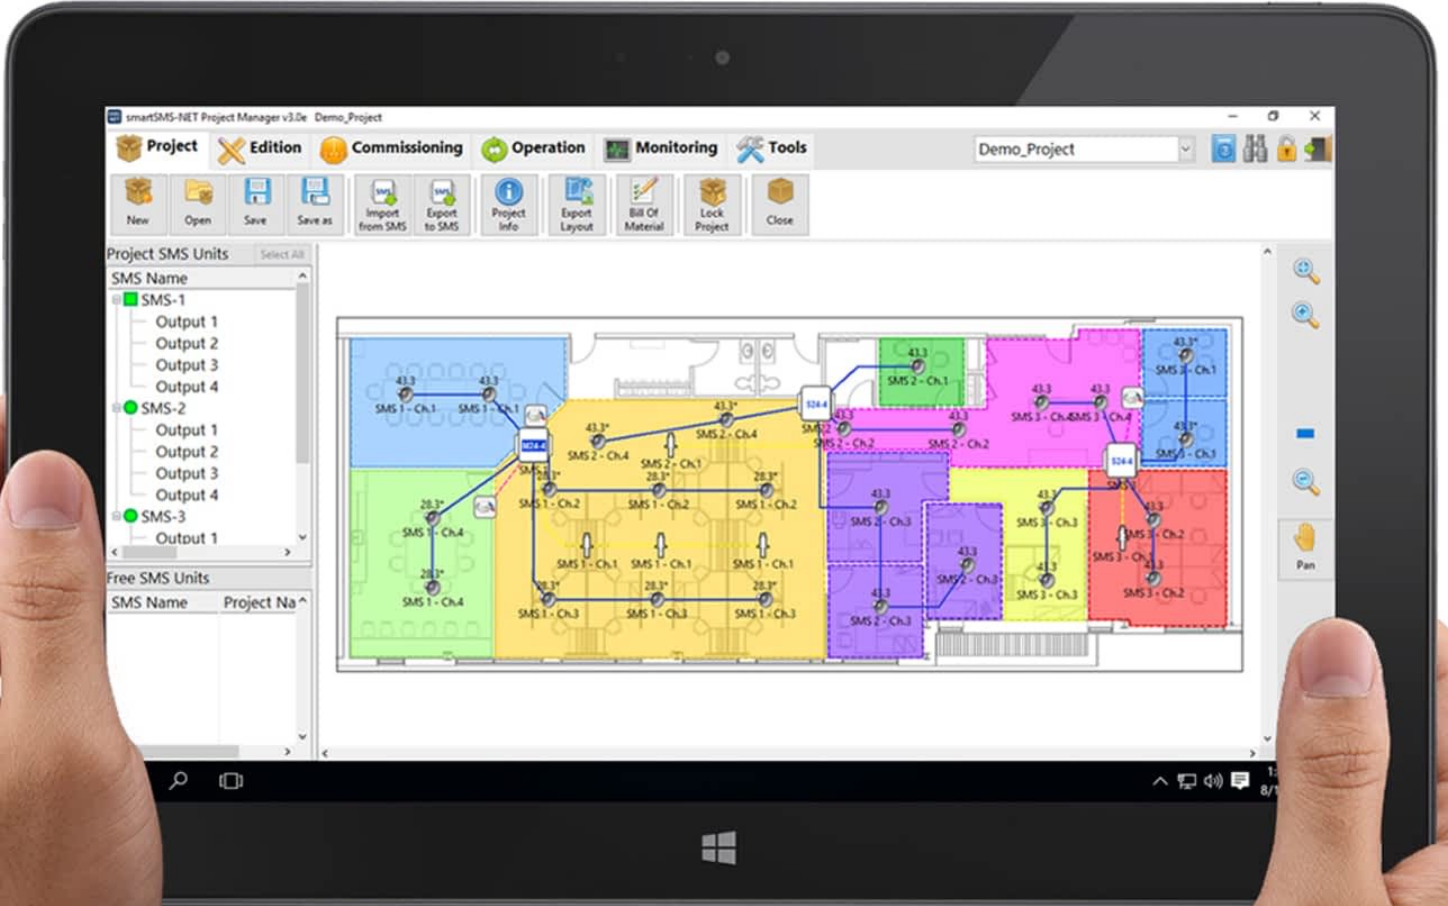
smartSMS-NET Project Manager v3.0e Demo_Project

Project Edition Commissioning Operation Monitoring Tools

Demo_Project

New Open Save Save as Import from SMS Export to SMS Project Info Export Layout Bill Of Material Lock Project Close

Project SMS Units Select All

SMS Name
SMS-1
Output 1
Output 2
Output 3
Output 4
SMS-2
Output 1
Output 2
Output 3
Output 4
SMS-3
Output 1

Free SMS Units

| SMS Name | Project Na |
|---|---|

43.3 SMS 1 - Ch.1
43.3 SMS 1 - Ch.1
43.3° SMS 2 - Ch.4
43.3° SMS 2 - Ch.4
SMS 2 - Ch.1
43.3 SMS 2 - Ch.1
43.3 SMS 2 - Ch.2
43.3 SMS 2 - Ch.2
43.3 SMS 3 - Ch.4
43.3 SMS 3 - Ch.4
43.3° SMS 3 - Ch.1
43.3° SMS 3 - Ch.1
28.3° SMS 1 - Ch.4
28.3° SMS 1 - Ch.4
28.3° SMS 1 - Ch.2
28.3° SMS 1 - Ch.2
28.3° SMS 1 - Ch.2
SMS 1 - Ch.1
SMS 1 - Ch.1
SMS 1 - Ch.1
28.3° SMS 1 - Ch.3
28.3° SMS 1 - Ch.3
28.3° SMS 1 - Ch.3
43.3 SMS 2 - Ch.3
43.3 SMS 2 - Ch.3
43.3 SMS 2 - Ch.3
43.3 SMS 3 - Ch.3
43.3 SMS 3 - Ch.3
43.3 SMS 3 - Ch.2
SMS 3 - Ch.2
43.3 SMS 3 - Ch.2

Pan